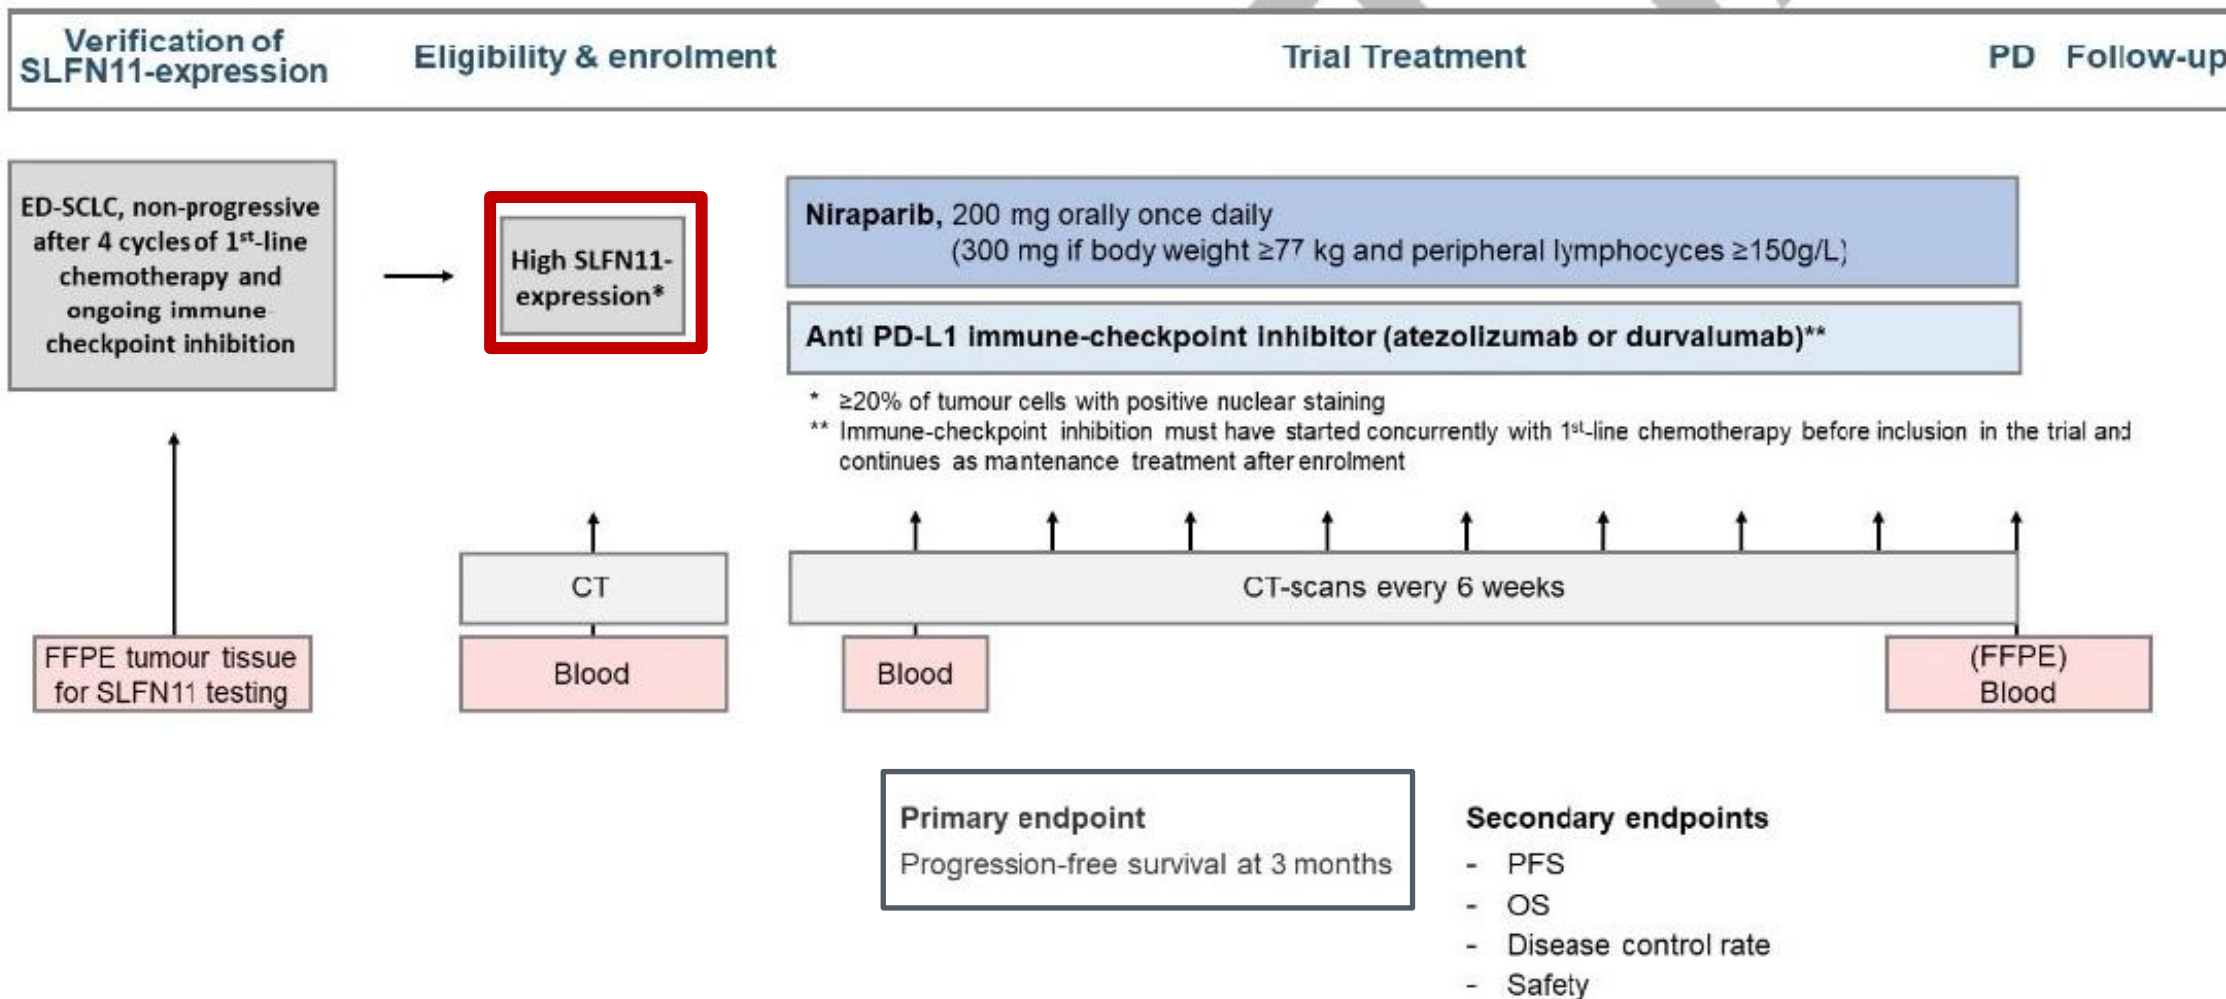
Verification of SLFN11-expression

Eligibility & enrolment

Trial Treatment

PD

Follow-up

ED-SCLC, non-progressive after 4 cycles of $1^{st}$-line chemotherapy and ongoing immune checkpoint inhibition

High SLFN11-expression*

**Niraparib,** 200 mg orally once daily
(300 mg if body weight ≥77 kg and peripheral lymphocyces ≥150g/L)

Anti PD-L1 immune-checkpoint inhibitor (atezolizumab or durvalumab)**

* ≥20% of tumour cells with positive nuclear staining
** Immune-checkpoint inhibition must have started concurrently with $1^{st}$-line chemotherapy before inclusion in the trial and continues as mantenance treatment after enrolment

CT

CT-scans every 6 weeks

FFPE tumour tissue for SLFN11 testing

Blood

Blood

(FFPE) Blood

Primary endpoint
Progression-free survival at 3 months

Secondary endpoints
- PFS
- OS
- Disease control rate
- Safety